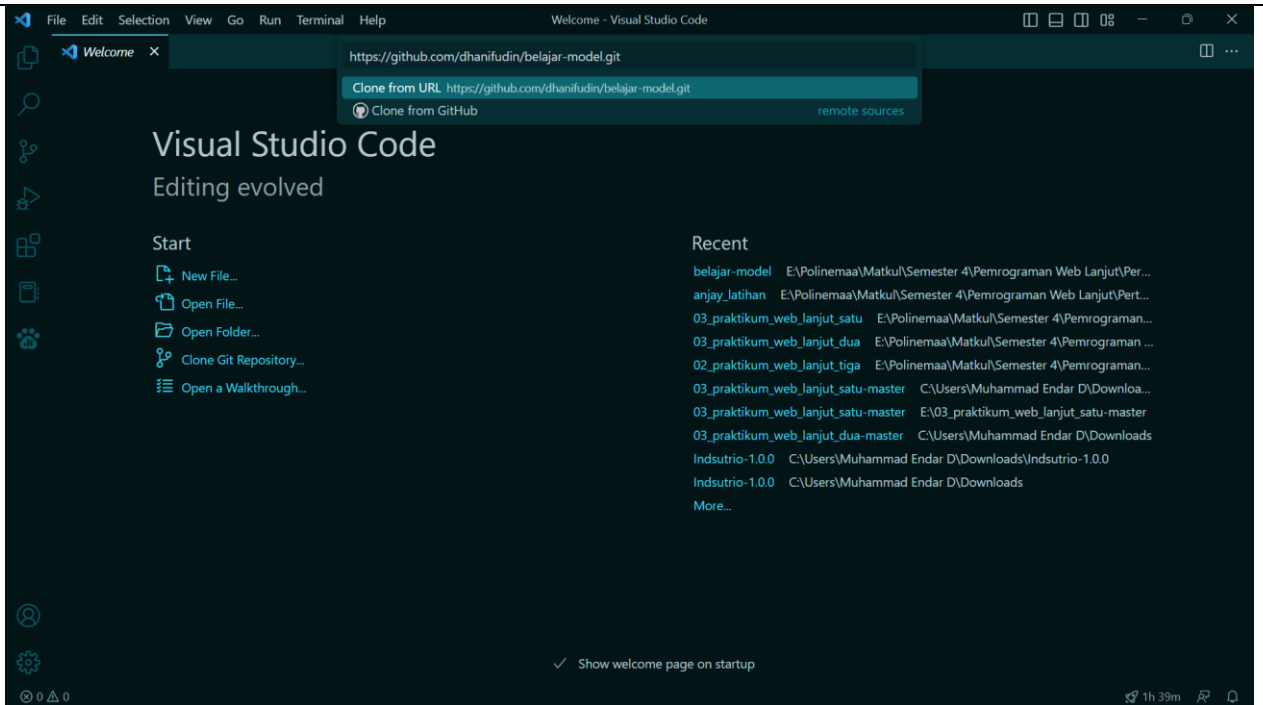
File Edit Selection View Go Run Terminal Help

Welcome - Visual Studio Code

Welcome ×

https://github.com/dhanifudin/belajar-model.git

Clone from URL https://github.com/dhanifudin/belajar-model.git

Clone from GitHub remote sources

Visual Studio Code

Editing evolved

Start

New File...

Open File...

Open Folder...

Clone Git Repository...

Open a Walkthrough...

Recent

belajar-model E:\Polinemaa\Matkul\Semester 4\Pemrograman Web Lanjut\Per...

anjay_latihan E:\Polinemaa\Matkul\Semester 4\Pemrograman Web Lanjut\Pert...

03_praktikum_web_lanjut_satu E:\Polinemaa\Matkul\Semester 4\Pemrograman...

03_praktikum_web_lanjut_dua E:\Polinemaa\Matkul\Semester 4\Pemrograman ...

02_praktikum_web_lanjut_tiga E:\Polinemaa\Matkul\Semester 4\Pemrograman...

03_praktikum_web_lanjut_satu-master C:\Users\Muhammad Endar D\Downloa...

03_praktikum_web_lanjut_satu-master E:\03_praktikum_web_lanjut_satu-master

03_praktikum_web_lanjut_dua-master C:\Users\Muhammad Endar D\Downloads

Indsutrio-1.0.0 C:\Users\Muhammad Endar D\Downloads\Indsutrio-1.0.0

Indsutrio-1.0.0 C:\Users\Muhammad Endar D\Downloads

More...

✓ Show welcome page on startup

⊗ 0 ⚠ 0

1h 39m